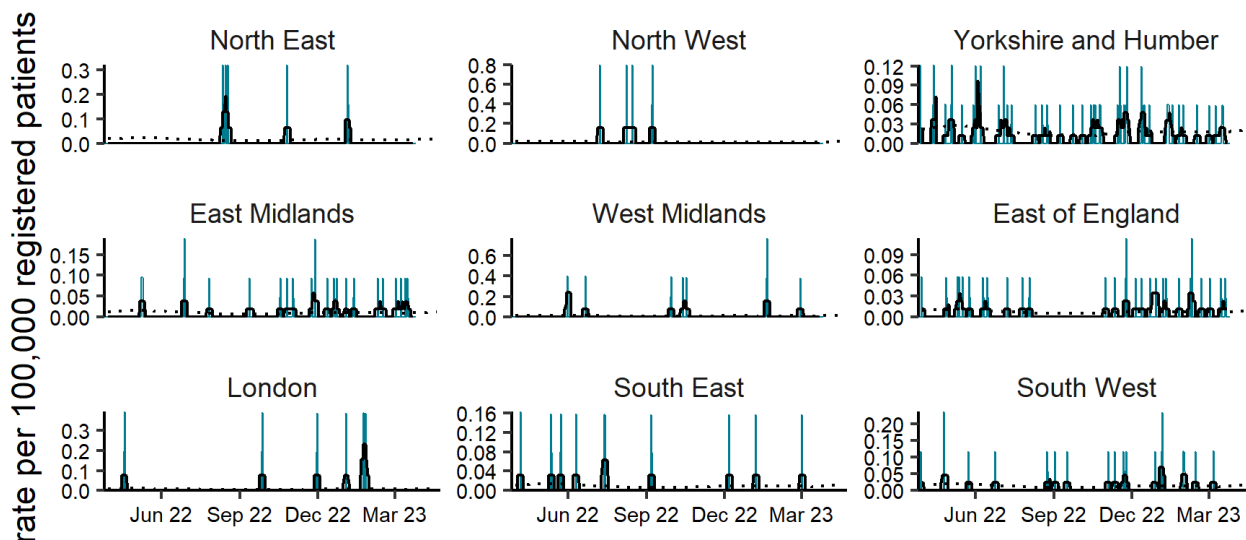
rate per 100,000 registered patients

North East
0.3
0.2
0.1
0.0

North West
0.8
0.6
0.4
0.2
0.0

Yorkshire and Humber
0.12
0.09
0.06
0.03
0.00

East Midlands
0.15
0.10
0.05
0.00

West Midlands
0.6
0.4
0.2
0.0

East of England
0.09
0.06
0.03
0.00

London
0.3
0.2
0.1
0.0
Jun 22 Sep 22 Dec 22 Mar 23

South East
0.16
0.12
0.08
0.04
0.00
Jun 22 Sep 22 Dec 22 Mar 23

South West
0.20
0.15
0.10
0.05
0.00
Jun 22 Sep 22 Dec 22 Mar 23